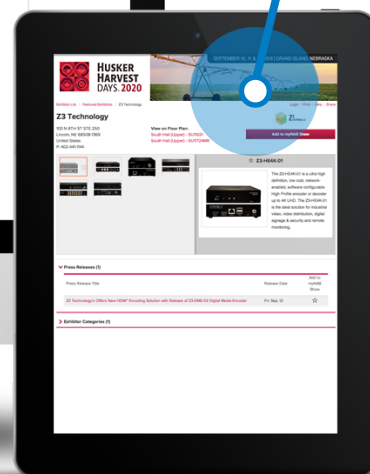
HUSKER HARVEST DAYS. 2020

SEPTEMBER 15, 16 & 17, 2020 | GRAND ISLAND, NEBRASKA

Exhibitor List › Featured Exhibitors › Z3 Technology

Login | Print | Help | Share

Z3 Technology

100 N 8TH ST STE 250
Lincoln, NE 68508-1369
United States
P: 402-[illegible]

View on Floor Plan:
South Hall (Upper) - SU1021
South Hall (Upper) - SU1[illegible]

Add to myHHD Show

☆ Z3-H64X-01

The Z3-H64X-01 is a ultra high definition, low cost, network-enabled, software configurable High Profile encoder or decoder up to 4K UHD. The Z3-H64X-01 is the ideal solution for Industrial video, video distribution, digital signage & security and remote monitoring.

Press Releases (1)

| Press Release Title | Release Date | Add to myHHD Show |
|---|---|---|
| Z3 Technology's Offers New HDMI Encoding Solution with Release of Z3-DME-03 Digital Media Encoder | Fri, Sep. 12 | ☆ |

Exhibitor Categories (1)